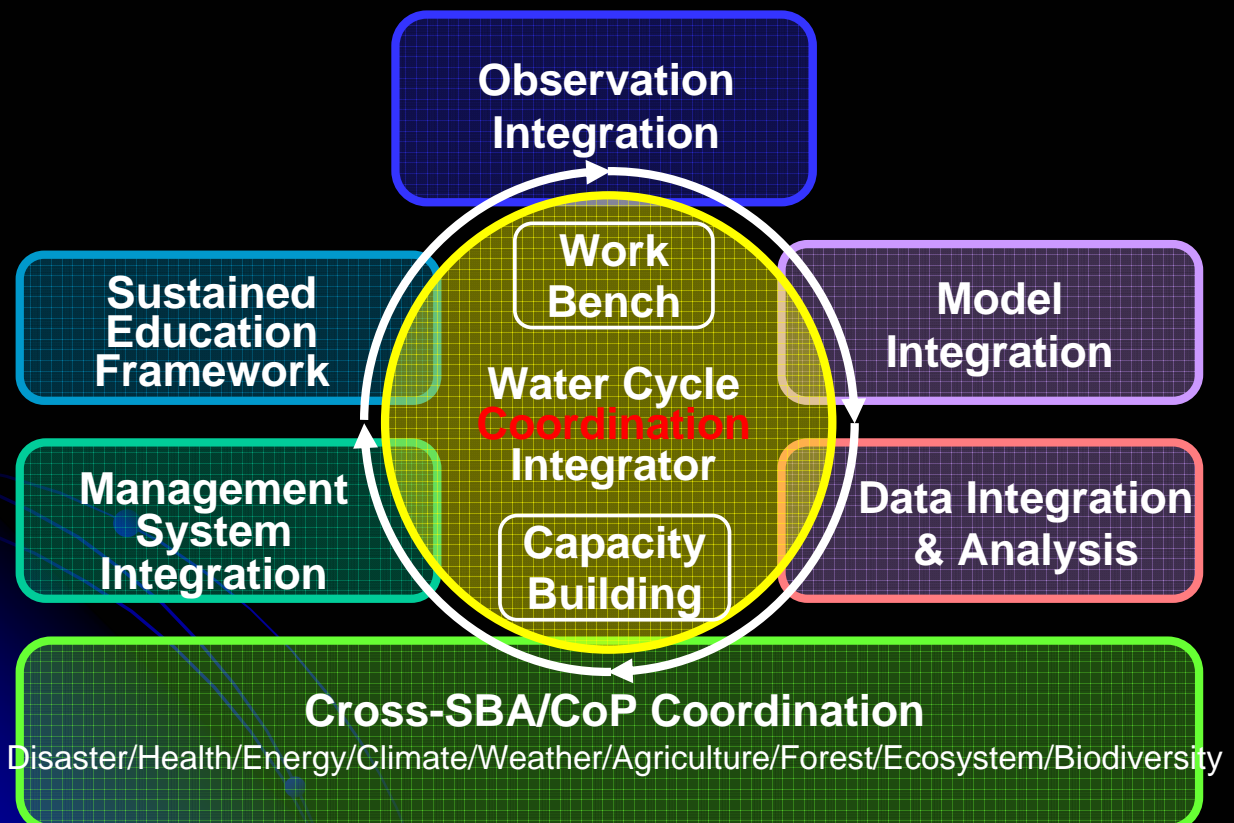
Observation Integration

Sustained Education Framework

Work Bench

Model Integration

Water Cycle Coordination Integrator

Management System Integration

Capacity Building

Data Integration & Analysis

Cross-SBA/CoP Coordination

Disaster/Health/Energy/Climate/Weather/Agriculture/Forest/Ecosystem/Biodiversity